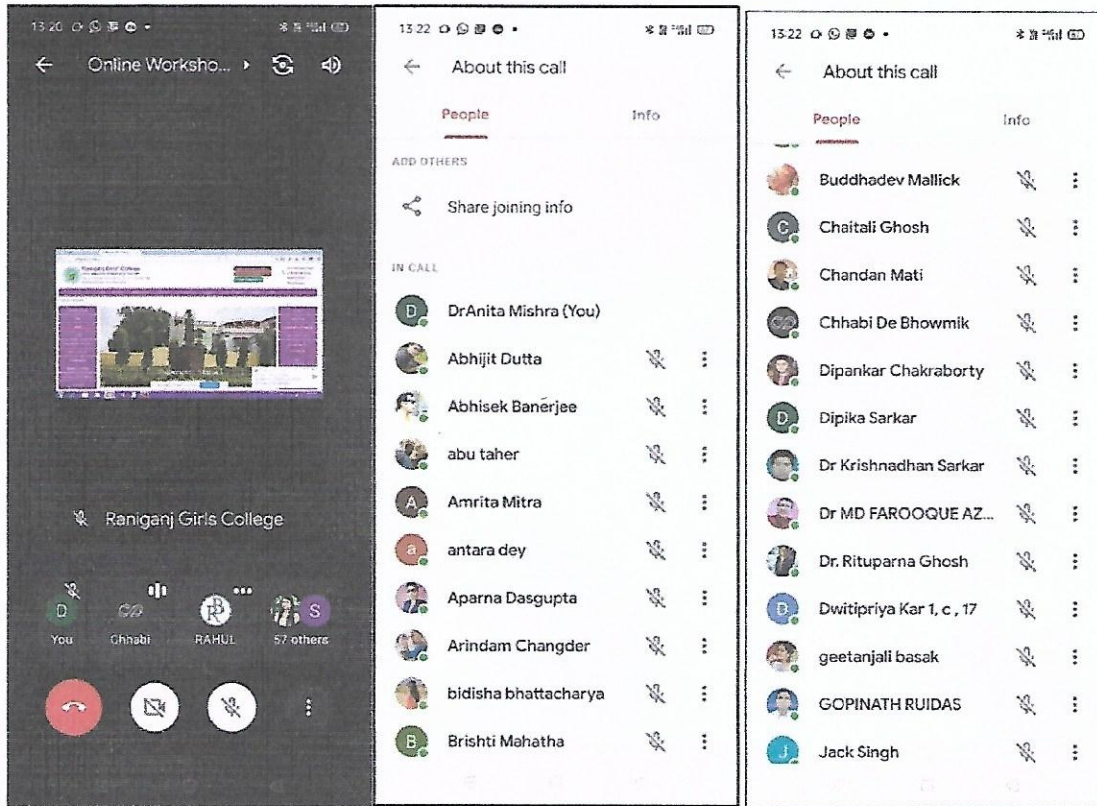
13:20

Online Worksho...

Raniganj Girls College

D
You

Chhabi

RAHUL

S
57 others

13:22

About this call

People

Info

ADD OTHERS

Share joining info

IN CALL

D DrAnita Mishra (You)

Abhijit Dutta

Abhisek Banerjee

abu taher

A Amrita Mitra

a antara dey

Aparna Dasgupta

Arindam Changder

bidisha bhattacharya

B Brishti Mahatha

13:22

About this call

People

Info

Buddhadev Mallick

C Chaitali Ghosh

Chandan Mati

Chhabi De Bhowmik

Dipankar Chakraborty

D Dipika Sarkar

Dr Krishnadhan Sarkar

Dr MD FAROOQUE AZ...

Dr. Rituparna Ghosh

D Dwitipriya Kar 1, c , 17

geetanjali basak

GOPINATH RUIDAS

J Jack Singh